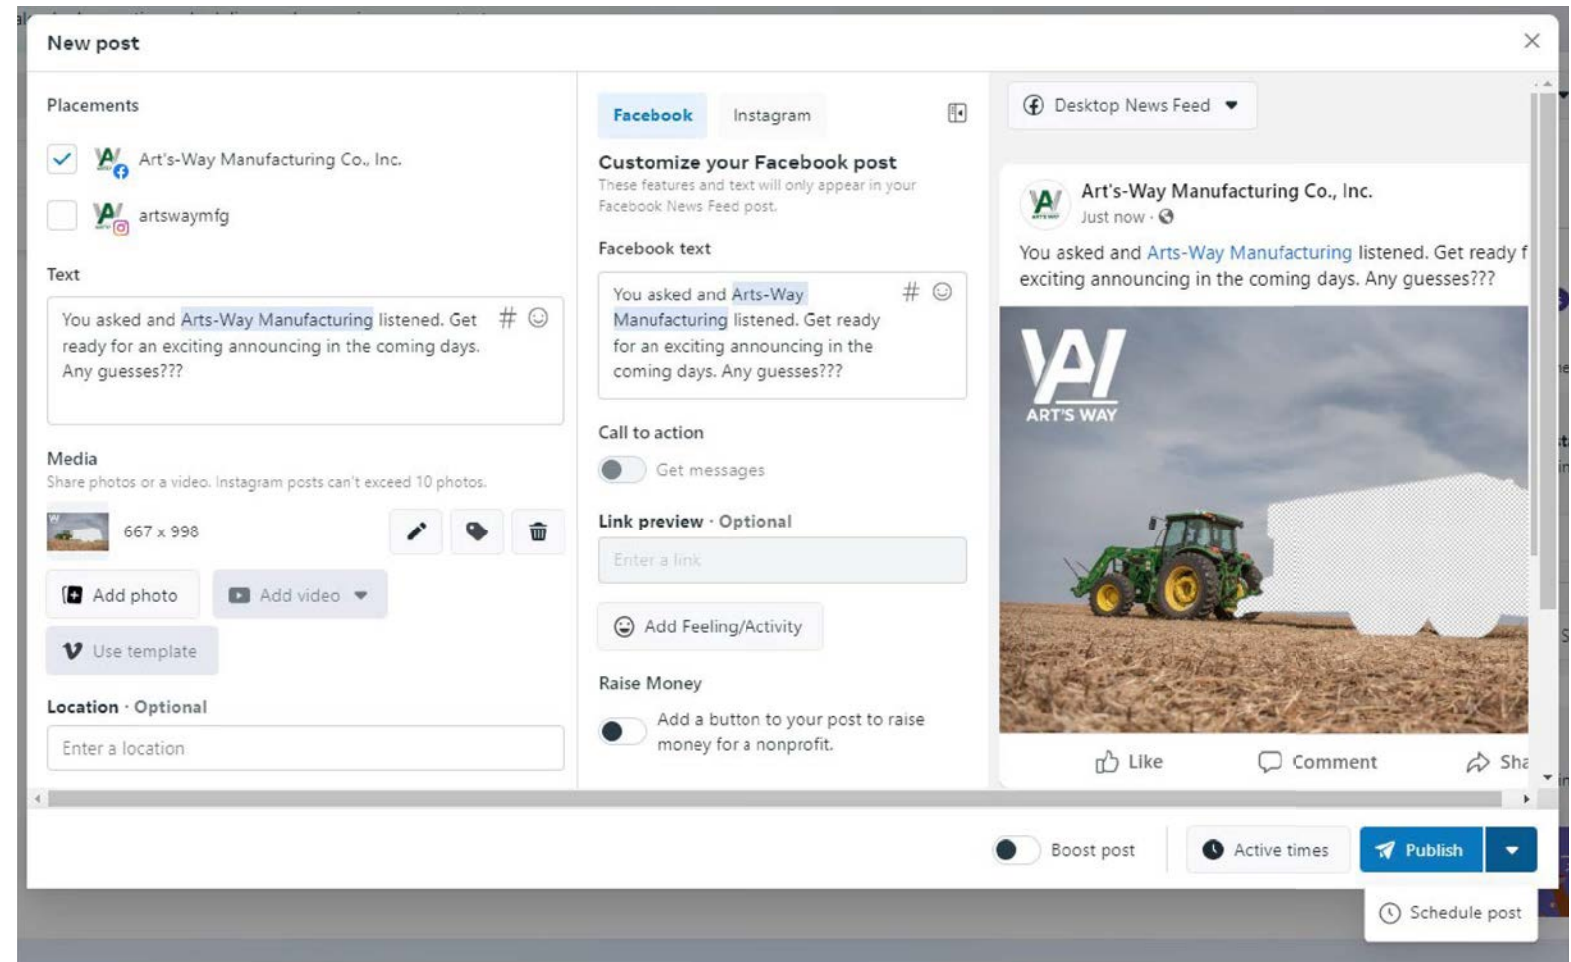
New post

Placements

Art's-Way Manufacturing Co., Inc.

artswaymfg

Text

You asked and Arts-Way Manufacturing listened. Get ready for an exciting announcing in the coming days. Any guesses???

Media

Share photos or a video. Instagram posts can't exceed 10 photos.

667 x 998

Add photo

Add video

Use template

Location · Optional

Enter a location

Facebook

Instagram

Customize your Facebook post

These features and text will only appear in your Facebook News Feed post.

Facebook text

You asked and Arts-Way Manufacturing listened. Get ready for an exciting announcing in the coming days. Any guesses???

Call to action

Get messages

Link preview · Optional

Enter a link

Add Feeling/Activity

Raise Money

Add a button to your post to raise money for a nonprofit.

Desktop News Feed

Art's-Way Manufacturing Co., Inc.

Just now ·

You asked and Arts-Way Manufacturing listened. Get ready f exciting announcing in the coming days. Any guesses???

ART'S WAY

Like

Comment

Sha

Boost post

Active times

Publish

Schedule post